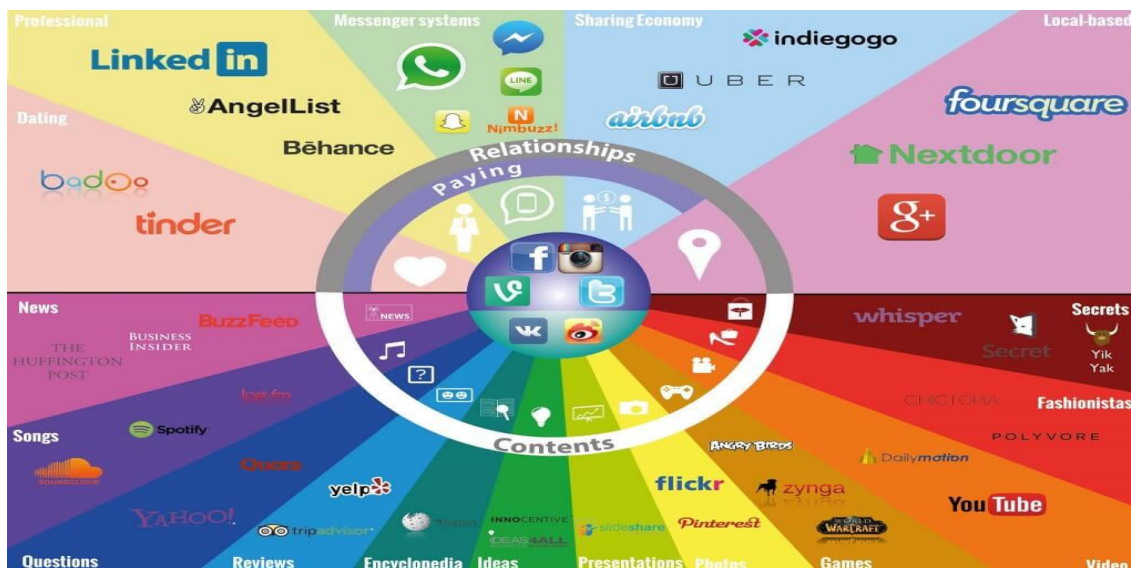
Professional

Messenger systems

Sharing Economy

Local-based

Linked in

AngelList

Bēhance

Dating

badoo

tinder

LINE

Nimbuzz!

indiegogo

UBER

airbnb

foursquare

Nextdoor

g+

Relationships

Paying

News

THE HUFFINGTON POST

BUSINESS INSIDER

BuzzFeed

NEWS

last.fm

Songs

Spotify

SOUNDCLOUD

Quora

yelp

YAHOO!

tripadvisor

Wikipedia

INNOCENTIVE

IDEAS4ALL

slideshare

Contents

ANGRY BIRDS

flickr

zynga

Pinterest

WORLD OF WARCRAFT

Dailymotion

YouTube

whisper

Secret

Secrets

Yik Yak

CHICTOPIA

Fashionistas

POLYVORE

Questions

Reviews

Encyclopedia

Ideas

Presentations

Photos

Games

Video